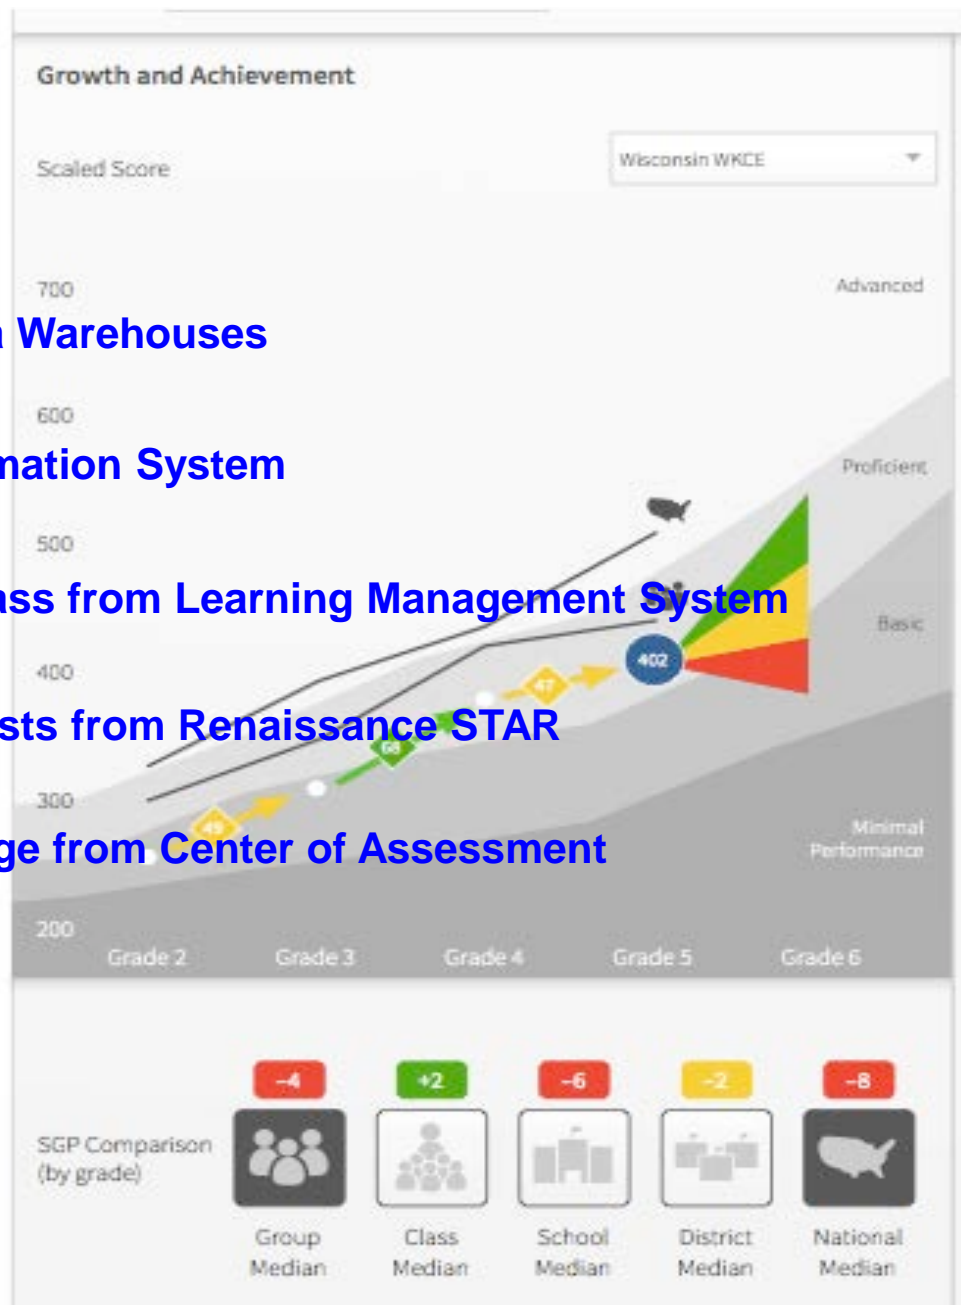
Growth and Achievement

Scaled Score

Wisconsin WKCE

700

Advanced

Warehouses

600

mation System

Proficient

500

ass from Learning Management System

Basic

400

402

47

sts from Renaissance STAR

68

300

49

ge from Center of Assessment

Minimal Performance

200

Grade 2 Grade 3 Grade 4 Grade 5 Grade 6

SGP Comparison (by grade)

| -4 | +2 | -6 | -2 | -8 |
|---|---|---|---|---|
| Group Median | Class Median | School Median | District Median | National Median |